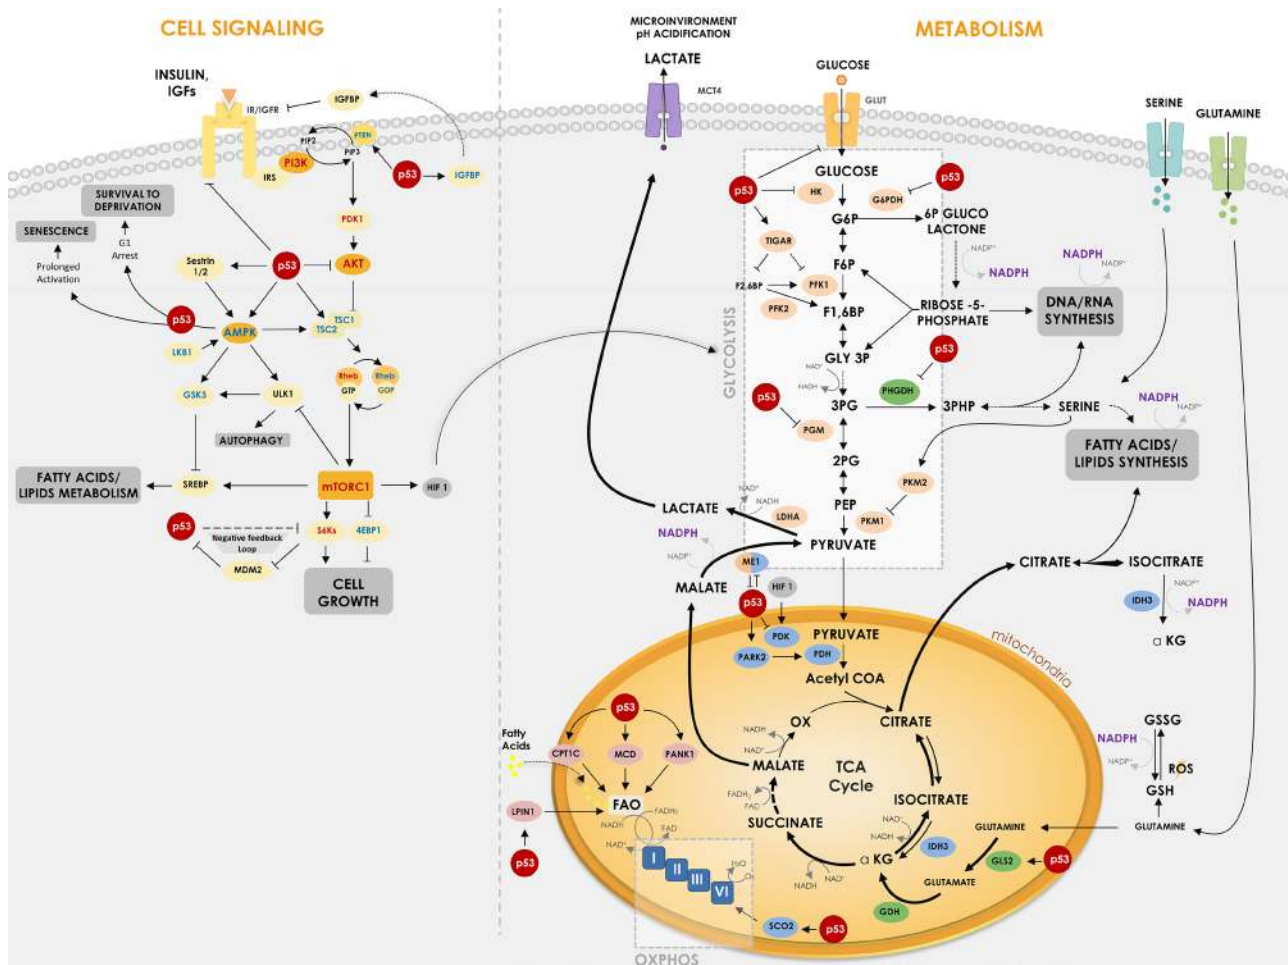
CELL SIGNALING

METABOLISM

INSULIN, IGFs

IR/IGFR

IGFBP

PTEN

PIP2

PIP3

PI3K

IRS

p53

IGFBP

SURVIVAL TO DEPRIVATION

SENESCENCE

G1 Arrest

Prolonged Activation

PDK1

Sestrin 1/2

p53

AKT

p53

AMPK

TSC1

TSC2

LKB1

Rheb GTP

Rheb GDP

GSK3

ULK1

AUTOPHAGY

FATTY ACIDS/ LIPIDS METABOLISM

SREBP

mTORC1

HIF 1

p53

Negative feedback Loop

S6Ks

4EBP1

MDM2

CELL GROWTH

MICROINVIRONMENT pH ACIDIFICATION

LACTATE

MCT4

GLUCOSE

GLUT

SERINE

GLUTAMINE

GLUCOSE

p53

HK

p53

G6PDH

G6P

6P GLUCO LACTONE

TIGAR

NADP+

NADPH

F6P

NADPH

F2,6BP

PFK1

PFK2

F1,6BP

RIBOSE -5- PHOSPHATE

DNA/RNA SYNTHESIS

GLYCOLYSIS

GLY 3P

p53

NAD+

NADH

PHGDH

p53

3PG

3PHP

SERINE

NADPH

NADP+

PGM

FATTY ACIDS/ LIPIDS SYNTHESIS

2PG

PKM2

PEP

LACTATE

NAD+

NADH

LDHA

PKM1

NADPH

PYRUVATE

NADP+

ME1

CITRATE

ISOCITRATE

MALATE

HIF 1

NADP+

p53

IDH3

NADPH

PDK

PYRUVATE

α KG

PARK2

PDH

mitochondria

Acetyl COA

p53

OX

CITRATE

GSSG

Fatty Acids

NADH

NAD+

NADPH

CPT1C

MCD

PANK1

MALATE

TCA Cycle

NADP+

ROS

FADH2

FAD

ISOCITRATE

GSH

LPIN1

FAO

FADH2

FAD

SUCCINATE

NAD+

GLUTAMINE

GLUTAMINE

NADH

NADH

IDH3

NAD+

α KG

GLS2

p53

p53

NADH

NAD+

GLUTAMATE

I

II

III

VI

H2O

O2

GDH

SCO2

p53

OXPHOS